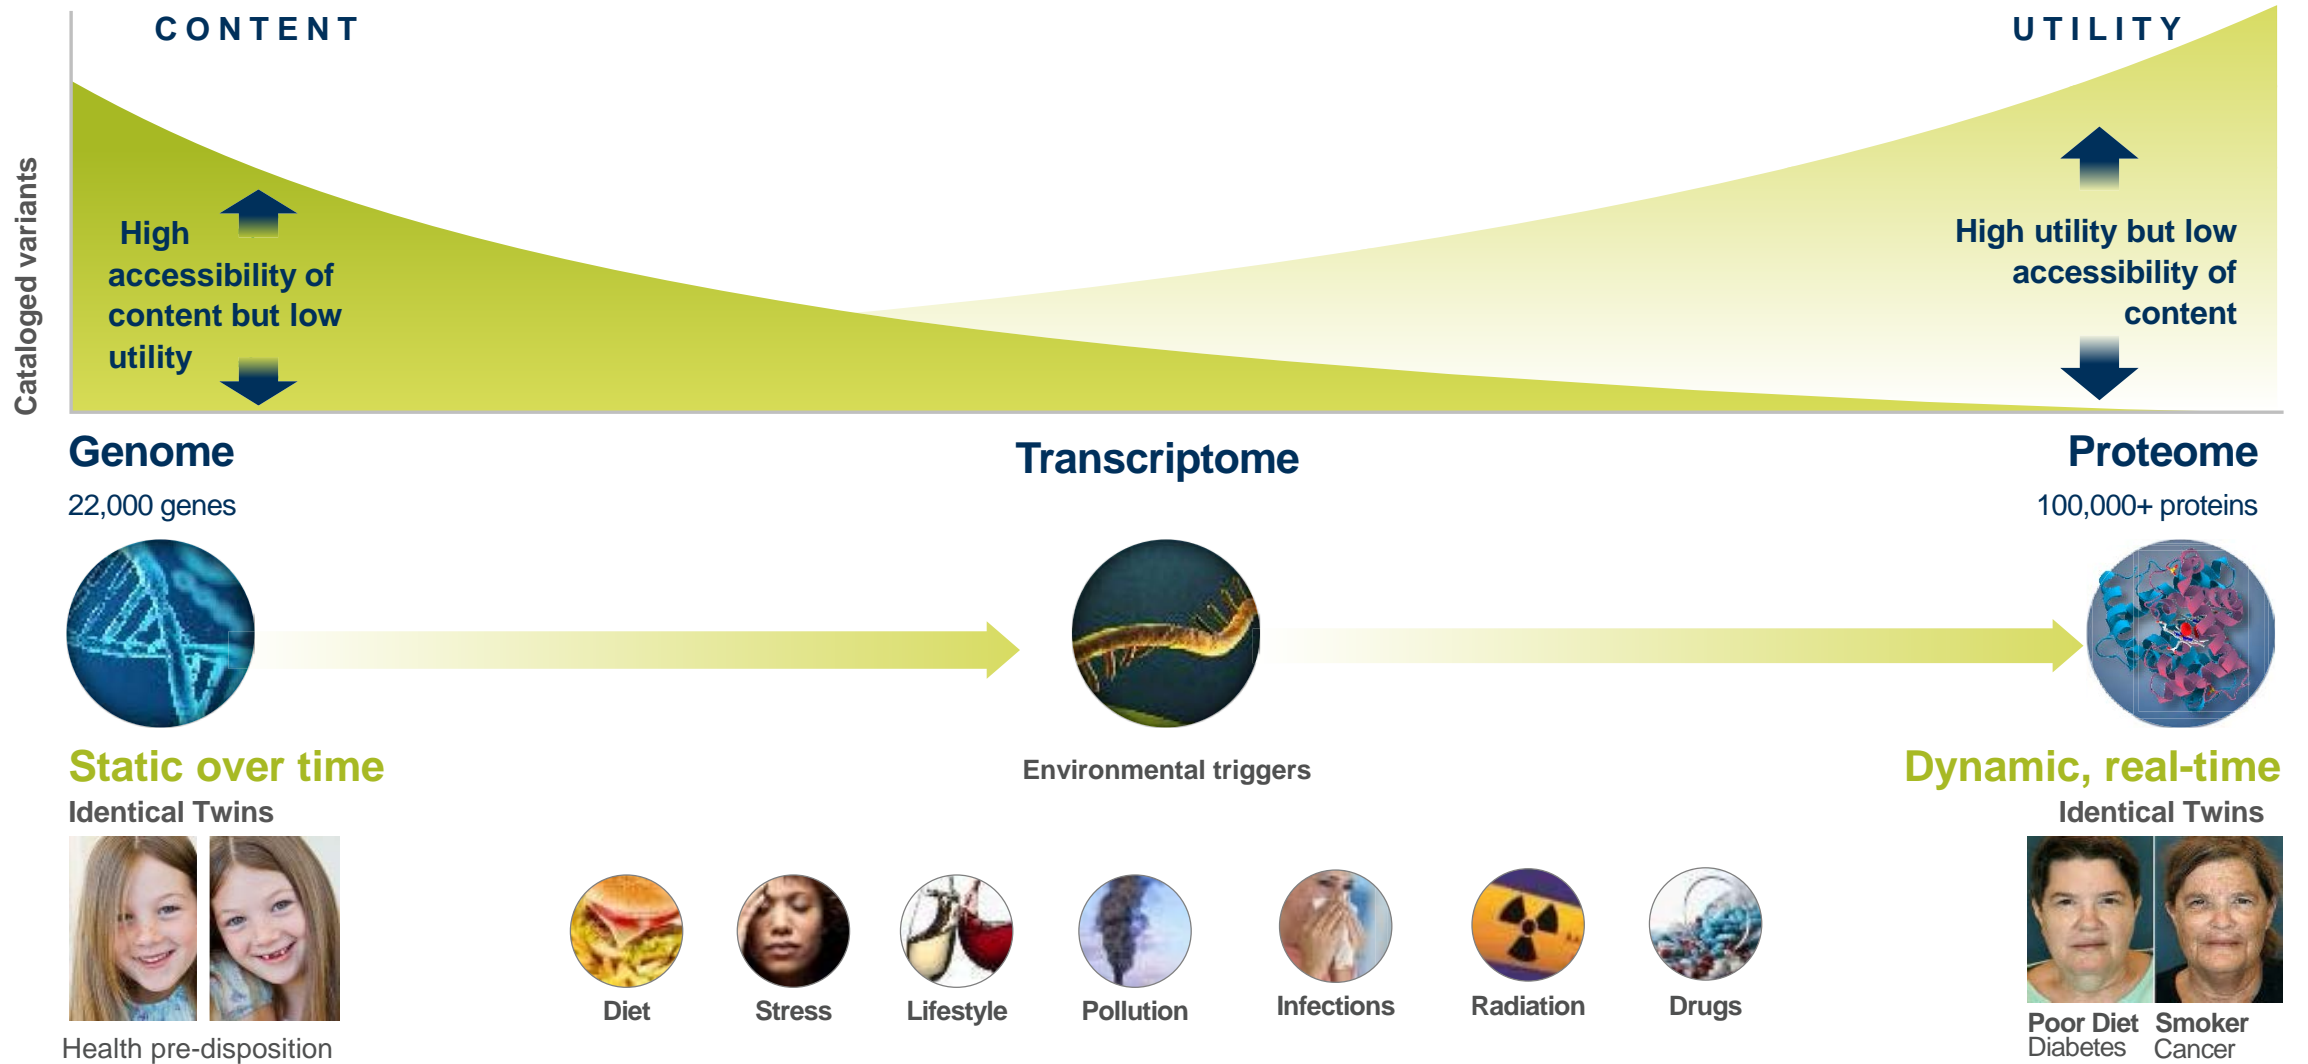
CONTENT

UTILITY

Cataloged variants

High accessibility of content but low utility

High utility but low accessibility of content

Genome

22,000 genes

Transcriptome

Proteome

100,000+ proteins

Static over time

Identical Twins

Environmental triggers

Dynamic, real-time

Identical Twins

Diet

Stress

Lifestyle

Pollution

Infections

Radiation

Drugs

Poor Diet
Diabetes

Smoker
Cancer

Health pre-disposition